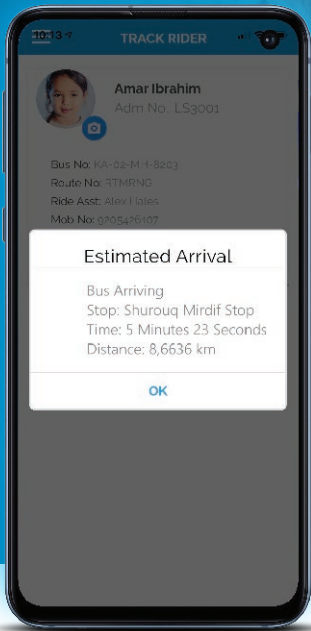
10:13
TRACK RIDER

Amar Ibrahim
Adm No. LS3001

Bus No: KA-02-M-4-8203
Route No: RTMRNG
Ride Asst: Alex Hales
Mob No: 9705426107

Estimated Arrival

Bus Arriving
Stop: Shurouq Mirdif Stop
Time: 5 Minutes 23 Seconds
Distance: 8,6636 km

OK